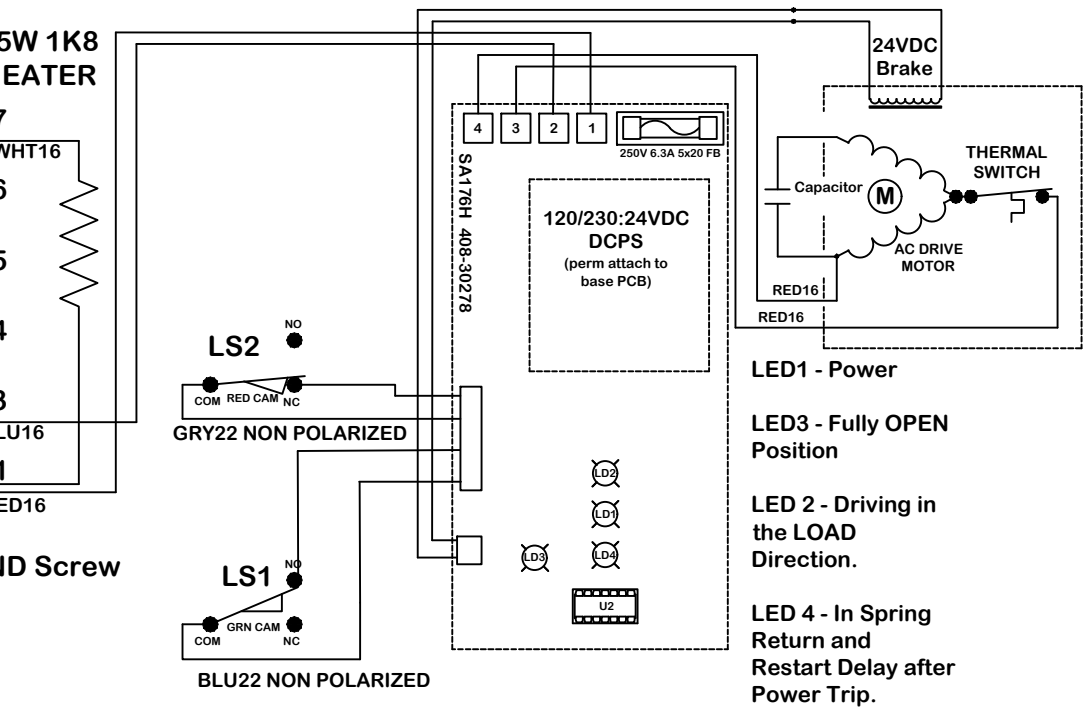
5W 1K8
EATER

7
WHT16
6
5
4
3
LU16
1
ED16

ND Screw

24VDC
Brake

4 3 2 1

250V 6.3A 5x20 FB

SA176H 408-30278

120/230:24VDC
DCPS
(perm attach to base PCB)

Capacitor
M
THERMAL SWITCH
AC DRIVE MOTOR
RED16
RED16

NO
LS2
COM RED CAM NC
GRY22 NON POLARIZED

NO
LS1
COM GRN CAM NC
BLU22 NON POLARIZED

LD2
LD1
LD3
LD4
U2

LED1 - Power

LED3 - Fully OPEN Position

LED 2 - Driving in the LOAD Direction.

LED 4 - In Spring Return and Restart Delay after Power Trip.